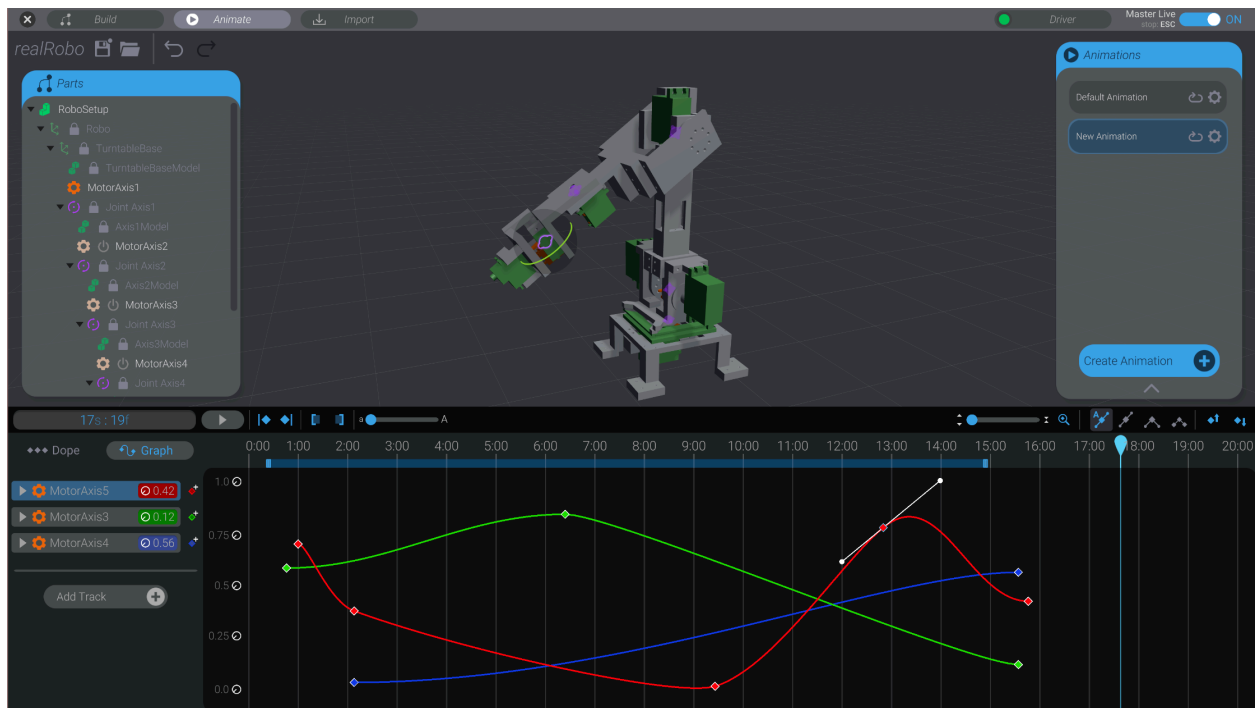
Build
Animate
Import
Driver
Master Live
stop: ESC
ON

realRobo

Parts
RoboSetup
Robo
TurntableBase
TurntableBaseModel
MotorAxis1
Joint Axis1
Axis1Model
MotorAxis2
Joint Axis2
Axis2Model
MotorAxis3
Joint Axis3
Axis3Model
MotorAxis4
Joint Axis4

Animations
Default Animation
New Animation
Create Animation

17s : 19f
A

Dope
Graph

0:00 1:00 2:00 3:00 4:00 5:00 6:00 7:00 8:00 9:00 10:00 11:00 12:00 13:00 14:00 15:00 16:00 17:00 18:00 19:00 20:00

MotorAxis5 0.42
MotorAxis3 0.12
MotorAxis4 0.56
Add Track

1.0
0.75
0.5
0.25
0.0